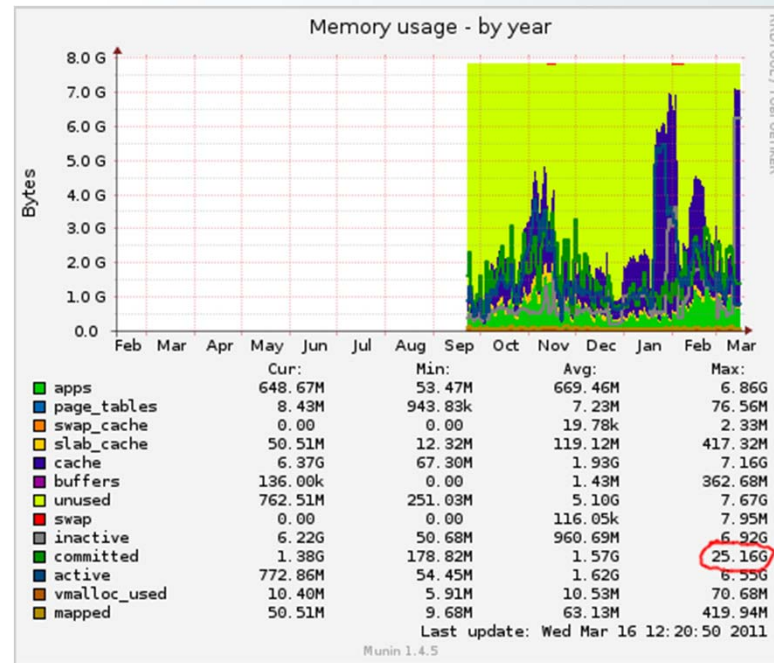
Memory usage - by year

8.0 G
7.0 G
6.0 G
5.0 G
4.0 G
3.0 G
2.0 G
1.0 G
0.0

Bytes

Feb Mar Apr May Jun Jul Aug Sep Oct Nov Dec Jan Feb Mar

RRDTOOL / TOBI OETIKER

| | Cur: | Min: | Avg: | Max: |
|---|---|---|---|---|
| apps | 648.67M | 53.47M | 669.46M | 6.86G |
| page_tables | 8.43M | 943.83k | 7.23M | 76.56M |
| swap_cache | 0.00 | 0.00 | 19.78k | 2.33M |
| slab_cache | 50.51M | 12.32M | 119.12M | 417.32M |
| cache | 6.37G | 67.30M | 1.93G | 7.16G |
| buffers | 136.00k | 0.00 | 1.43M | 362.68M |
| unused | 762.51M | 251.03M | 5.10G | 7.67G |
| swap | 0.00 | 0.00 | 116.05k | 7.95M |
| inactive | 6.22G | 50.68M | 960.69M | 6.92G |
| committed | 1.38G | 178.82M | 1.57G | 25.16G |
| active | 772.86M | 54.45M | 1.62G | 6.55G |
| vmalloc_used | 10.40M | 5.91M | 10.53M | 70.68M |
| mapped | 50.51M | 9.68M | 63.13M | 419.94M |

Last update: Wed Mar 16 12:20:50 2011

Munin 1.4.5